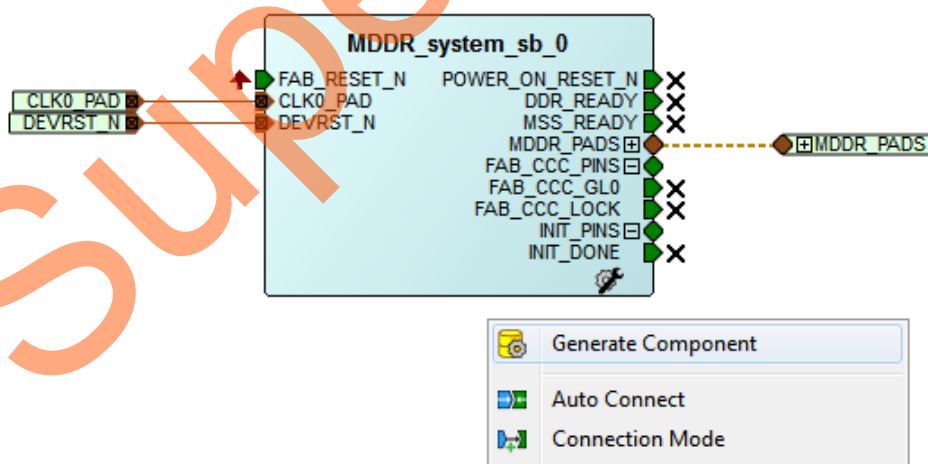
MDDR_system_sb_0

CLK0_PAD
DEVRST_N

FAB_RESET_N
CLK0_PAD
DEVRST_N

POWER_ON_RESET_N
DDR_READY
MSS_READY
MDDR_PADS
FAB_CCC_PINS
FAB_CCC_GL0
FAB_CCC_LOCK
INIT_PINS
INIT_DONE

MDDR_PADS

Generate Component
Auto Connect
Connection Mode

Sup